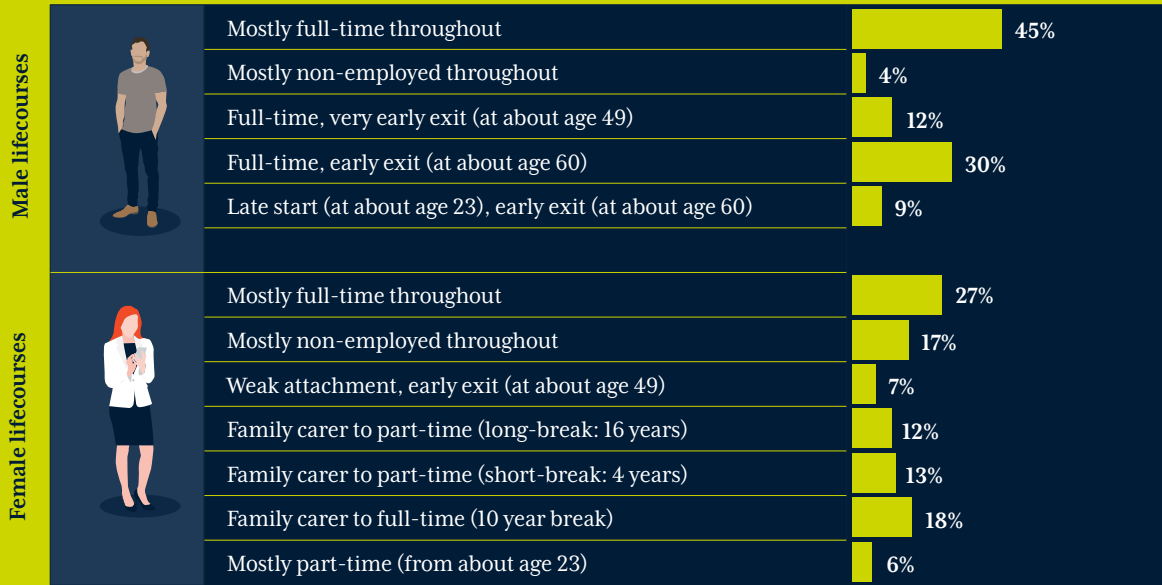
Male lifecourses

| | |
|---|---|
| Mostly full-time throughout | 45% |
| Mostly non-employed throughout | 4% |
| Full-time, very early exit (at about age 49) | 12% |
| Full-time, early exit (at about age 60) | 30% |
| Late start (at about age 23), early exit (at about age 60) | 9% |

Female lifecourses

| | |
|---|---|
| Mostly full-time throughout | 27% |
| Mostly non-employed throughout | 17% |
| Weak attachment, early exit (at about age 49) | 7% |
| Family carer to part-time (long-break: 16 years) | 12% |
| Family carer to part-time (short-break: 4 years) | 13% |
| Family carer to full-time (10 year break) | 18% |
| Mostly part-time (from about age 23) | 6% |